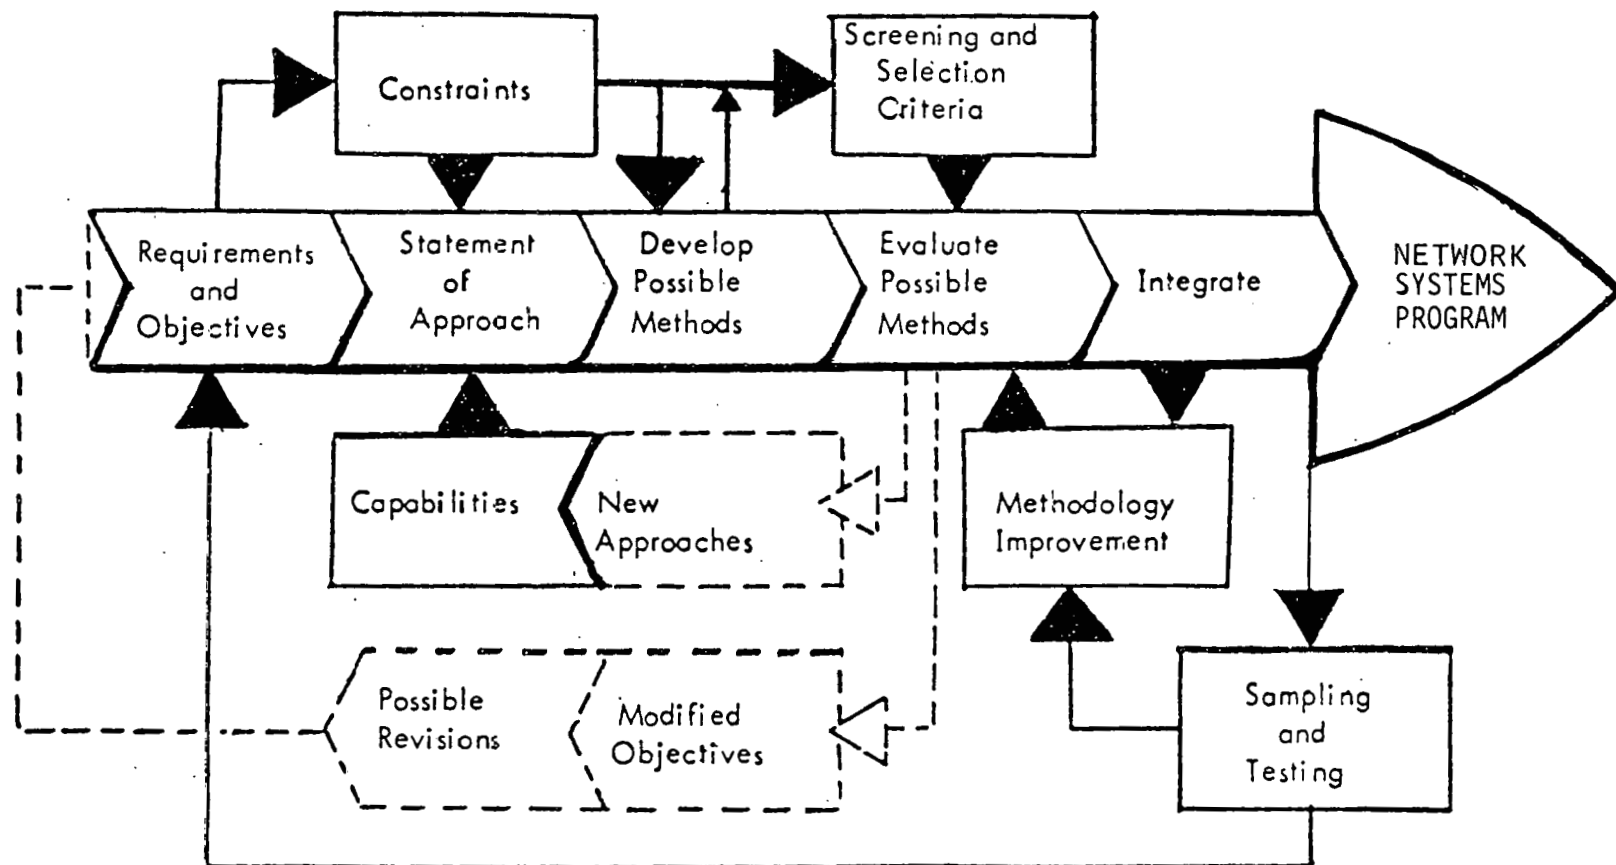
Constraints

Screening and Selection Criteria

Requirements and Objectives

Statement of Approach

Develop Possible Methods

Evaluate Possible Methods

Integrate

NETWORK SYSTEMS PROGRAM

Capabilities

New Approaches

Methodology Improvement

Possible Revisions

Modified Objectives

Sampling and Testing